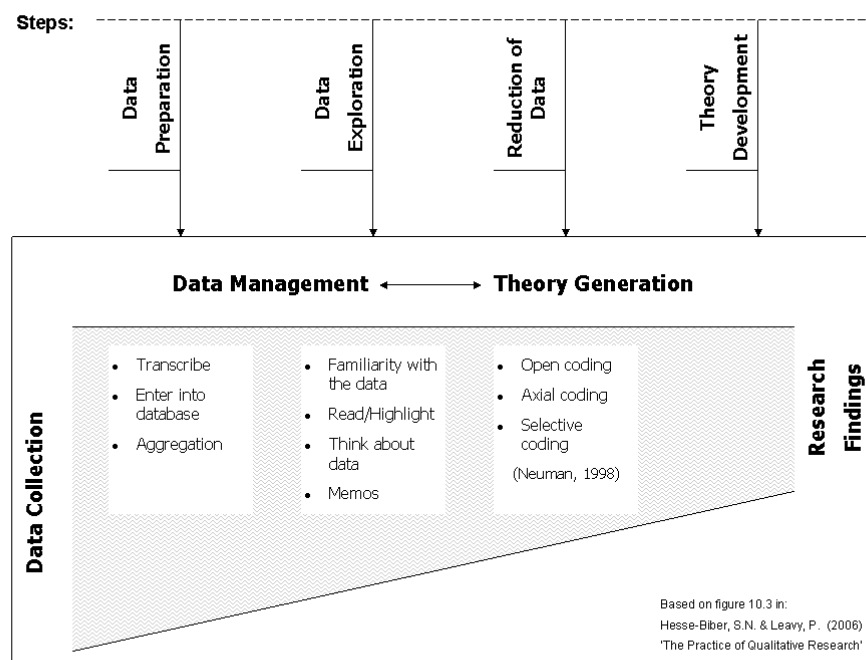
Steps:

Data Preparation

Data Exploration

Reduction of Data

Theory Development

Data Management ↔ Theory Generation

Data Collection

- Transcribe
- Enter into database
- Aggregation

- Familiarity with the data
- Read/Highlight
- Think about data
- Memos

- Open coding
- Axial coding
- Selective coding

(Neuman, 1998)

Research Findings

Based on figure 10.3 in:
Hesse-Biber, S.N. & Leavy, P. (2006)
'The Practice of Qualitative Research'